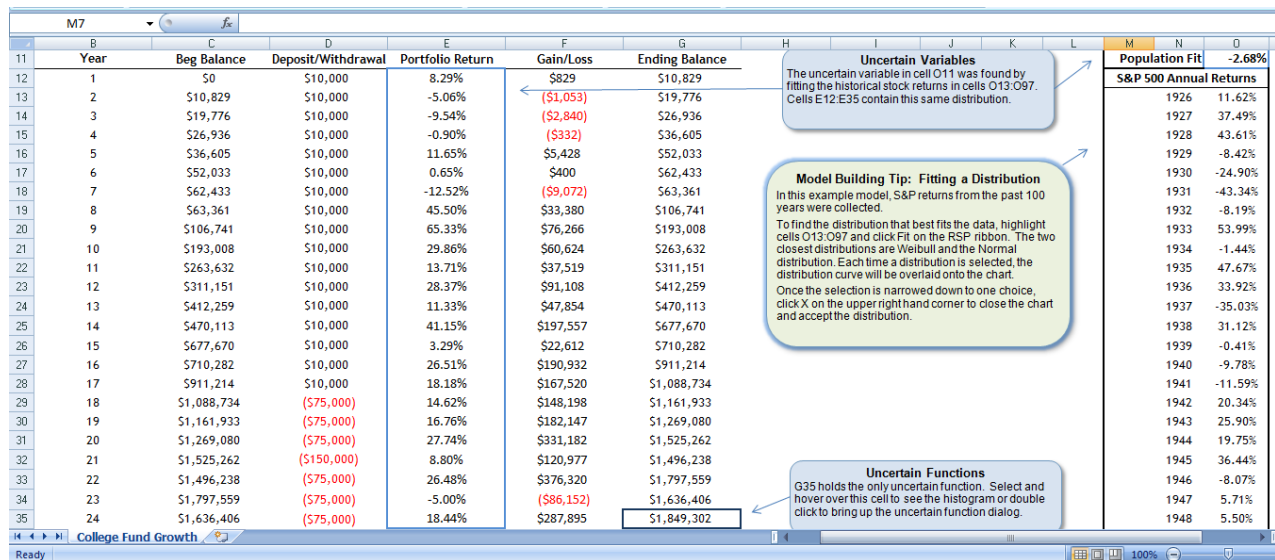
M7 $f_x$

| | B | C | D | E | F | G | H | I | J | K | L | M | N | O |
|---|---|---|---|---|---|---|---|---|---|---|---|---|---|---|
| 11 | Year | Beg Balance | Deposit/Withdrawal | Portfolio Return | Gain/Loss | Ending Balance | | | | | | Population Fit | | -2.68% |
| 12 | 1 | \$0 | \$10,000 | 8.29% | \$829 | \$10,829 | | | | | | S&P 500 Annual Returns | | |
| 13 | 2 | \$10,829 | \$10,000 | -5.06% | (\$1,053) | \$19,776 | | | | | | | 1926 | 11.62% |
| 14 | 3 | \$19,776 | \$10,000 | -9.54% | (\$2,840) | \$26,936 | | | | | | | 1927 | 37.49% |
| 15 | 4 | \$26,936 | \$10,000 | -0.90% | (\$332) | \$36,605 | | | | | | | 1928 | 43.61% |
| 16 | 5 | \$36,605 | \$10,000 | 11.65% | \$5,428 | \$52,033 | | | | | | | 1929 | -8.42% |
| 17 | 6 | \$52,033 | \$10,000 | 0.65% | \$400 | \$62,433 | | | | | | | 1930 | -24.90% |
| 18 | 7 | \$62,433 | \$10,000 | -12.52% | (\$9,072) | \$63,361 | | | | | | | 1931 | -43.34% |
| 19 | 8 | \$63,361 | \$10,000 | 45.50% | \$33,380 | \$106,741 | | | | | | | 1932 | -8.19% |
| 20 | 9 | \$106,741 | \$10,000 | 65.33% | \$76,266 | \$193,008 | | | | | | | 1933 | 53.99% |
| 21 | 10 | \$193,008 | \$10,000 | 29.86% | \$60,624 | \$263,632 | | | | | | | 1934 | -1.44% |
| 22 | 11 | \$263,632 | \$10,000 | 13.71% | \$37,519 | \$311,151 | | | | | | | 1935 | 47.67% |
| 23 | 12 | \$311,151 | \$10,000 | 28.37% | \$91,108 | \$412,259 | | | | | | | 1936 | 33.92% |
| 24 | 13 | \$412,259 | \$10,000 | 11.33% | \$47,854 | \$470,113 | | | | | | | 1937 | -35.03% |
| 25 | 14 | \$470,113 | \$10,000 | 41.15% | \$197,557 | \$677,670 | | | | | | | 1938 | 31.12% |
| 26 | 15 | \$677,670 | \$10,000 | 3.29% | \$22,612 | \$710,282 | | | | | | | 1939 | -0.41% |
| 27 | 16 | \$710,282 | \$10,000 | 26.51% | \$190,932 | \$911,214 | | | | | | | 1940 | -9.78% |
| 28 | 17 | \$911,214 | \$10,000 | 18.18% | \$167,520 | \$1,088,734 | | | | | | | 1941 | -11.59% |
| 29 | 18 | \$1,088,734 | (\$75,000) | 14.62% | \$148,198 | \$1,161,933 | | | | | | | 1942 | 20.34% |
| 30 | 19 | \$1,161,933 | (\$75,000) | 16.76% | \$182,147 | \$1,269,080 | | | | | | | 1943 | 25.90% |
| 31 | 20 | \$1,269,080 | (\$75,000) | 27.74% | \$331,182 | \$1,525,262 | | | | | | | 1944 | 19.75% |
| 32 | 21 | \$1,525,262 | (\$150,000) | 8.80% | \$120,977 | \$1,496,238 | | | | | | | 1945 | 36.44% |
| 33 | 22 | \$1,496,238 | (\$75,000) | 26.48% | \$376,320 | \$1,797,559 | | | | | | | 1946 | -8.07% |
| 34 | 23 | \$1,797,559 | (\$75,000) | -5.00% | (\$86,152) | \$1,636,406 | | | | | | | 1947 | 5.71% |
| 35 | 24 | \$1,636,406 | (\$75,000) | 18.44% | \$287,895 | \$1,849,302 | | | | | | | 1948 | 5.50% |

Uncertain Variables
The uncertain variable in cell O11 was found by fitting the historical stock returns in cells O13:O97. Cells E12:E35 contain this same distribution.

Model Building Tip: Fitting a Distribution
In this example model, S&P returns from the past 100 years were collected.
To find the distribution that best fits the data, highlight cells O13:O97 and click Fit on the RSP ribbon. The two closest distributions are Weibull and the Normal distribution. Each time a distribution is selected, the distribution curve will be overlaid onto the chart.
Once the selection is narrowed down to one choice, click X on the upper right hand corner to close the chart and accept the distribution.

Uncertain Functions
G35 holds the only uncertain function. Select and hover over this cell to see the histogram or double click to bring up the uncertain function dialog.

College Fund Growth
Ready
100%